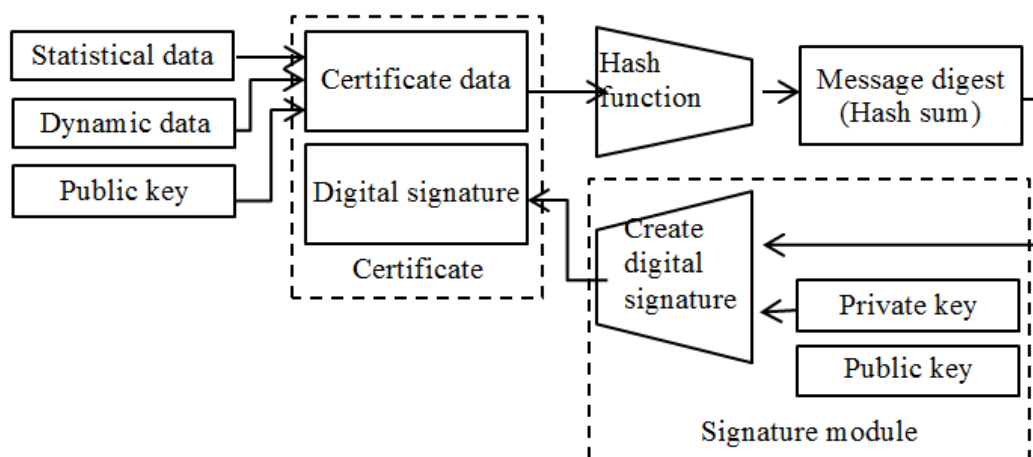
Statistical data

Dynamic data

Public key

Certificate data

Digital signature

Certificate

Hash function

Message digest (Hash sum)

Create digital signature

Private key

Public key

Signature module